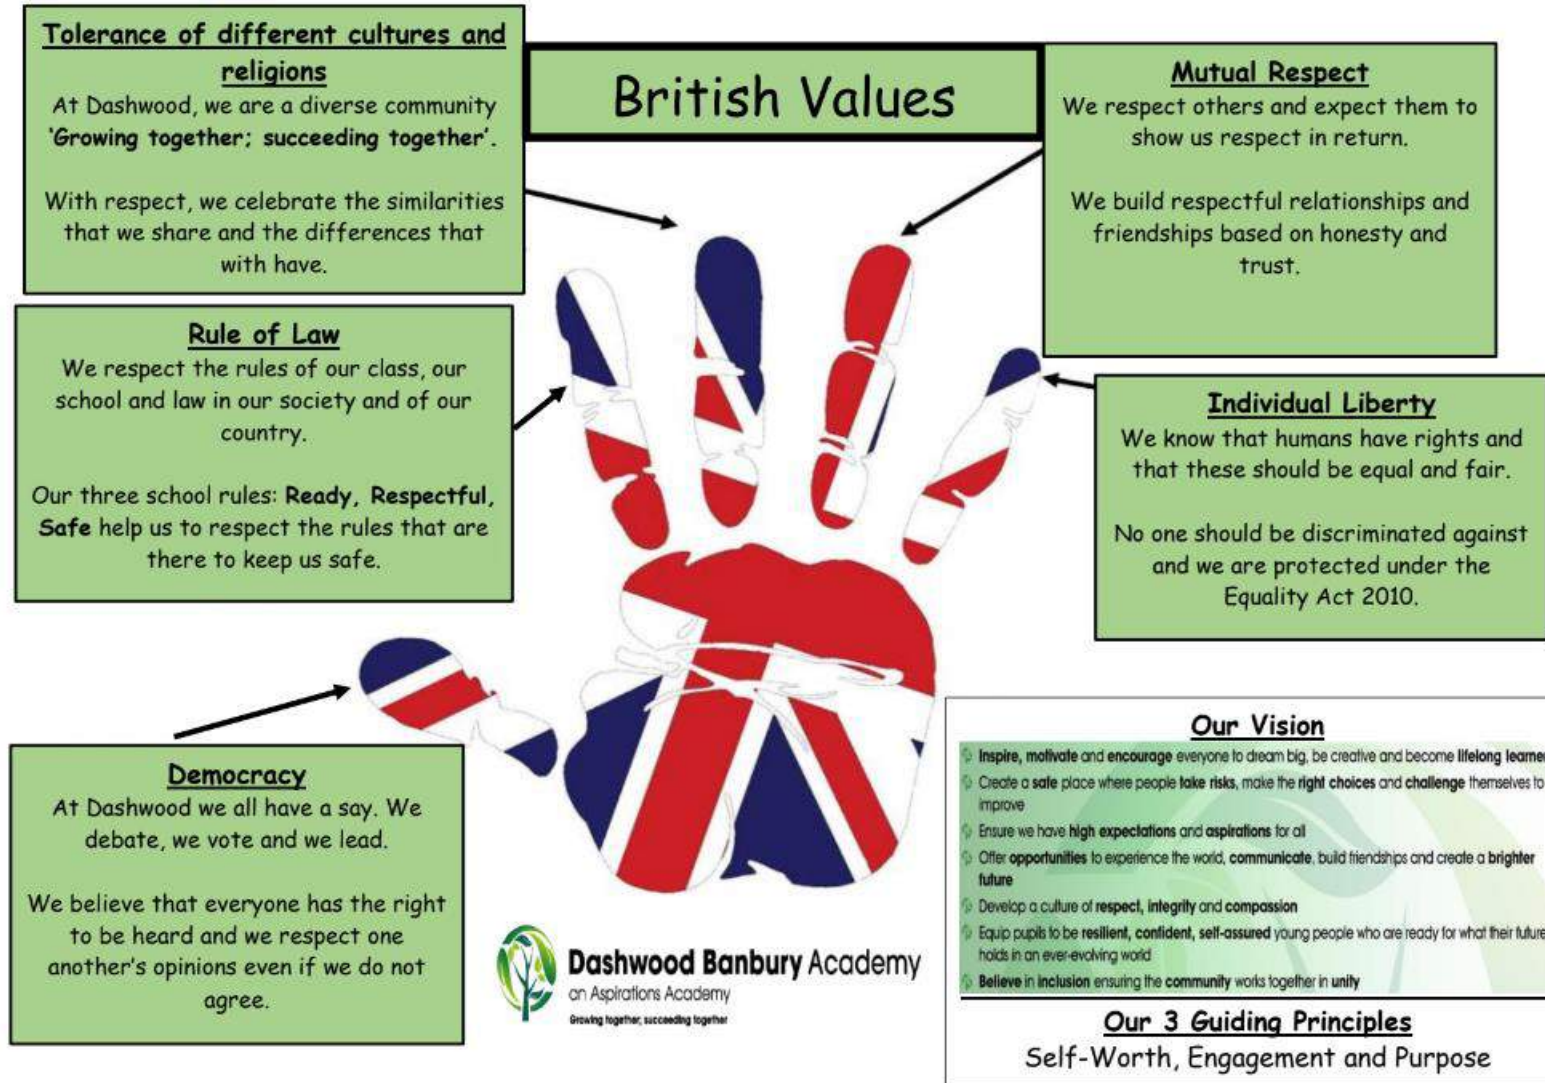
Tolerance of different cultures and religions
At Dashwood, we are a diverse community 'Growing together; succeeding together'.

With respect, we celebrate the similarities that we share and the differences that with have.

British Values

Mutual Respect
We respect others and expect them to show us respect in return.

We build respectful relationships and friendships based on honesty and trust.

Rule of Law
We respect the rules of our class, our school and law in our society and of our country.

Our three school rules: Ready, Respectful, Safe help us to respect the rules that are there to keep us safe.

Individual Liberty
We know that humans have rights and that these should be equal and fair.

No one should be discriminated against and we are protected under the Equality Act 2010.

Democracy
At Dashwood we all have a say. We debate, we vote and we lead.

We believe that everyone has the right to be heard and we respect one another's opinions even if we do not agree.

Dashwood Banbury Academy
an Aspirations Academy
Growing together, succeeding together

Our Vision
Inspire, motivate and encourage everyone to dream big, be creative and become lifelong learne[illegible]
Create a safe place where people take risks, make the right choices and challenge themselves to improve
Ensure we have high expectations and aspirations for all
Offer opportunities to experience the world, communicate, build friendships and create a brighter future
Develop a culture of respect, integrity and compassion
Equip pupils to be resilient, confident, self-assured young people who are ready for what their future holds in an ever-evolving world
Believe in inclusion ensuring the community works together in unity

Our 3 Guiding Principles
Self-Worth, Engagement and Purpose